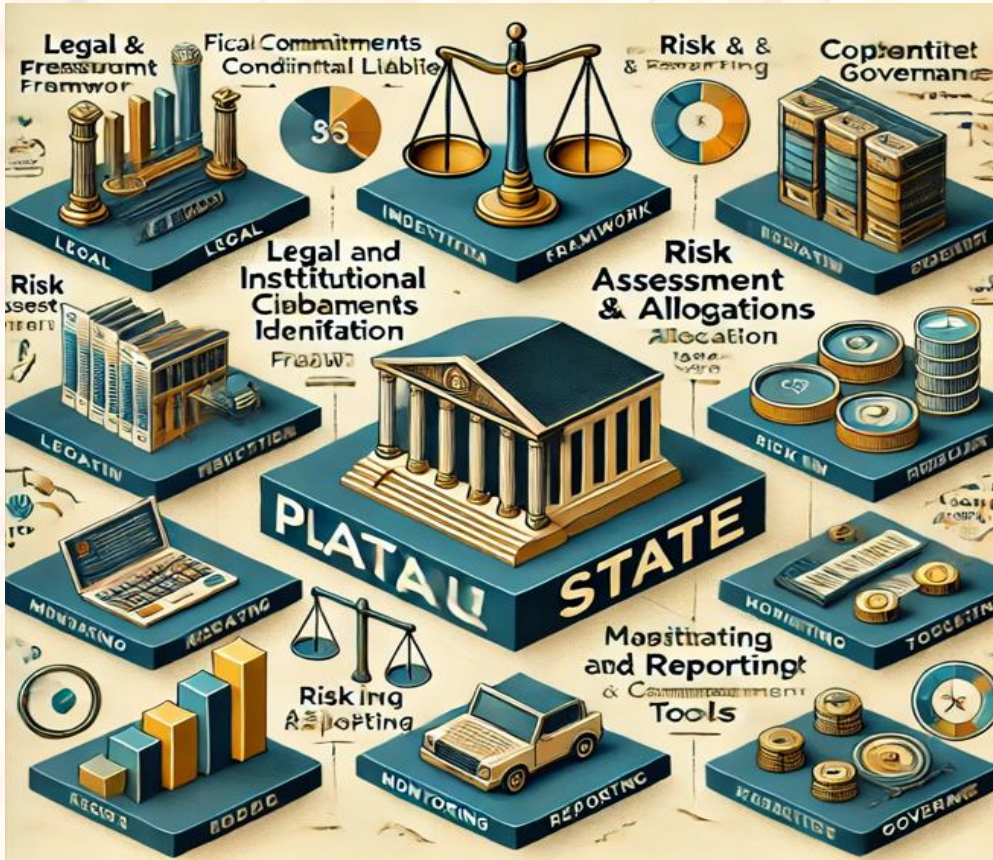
Legal &
Fremssumnt
Framwork

Fical Commitments
Condintal Liablie

$$

Risk & &
& Remarting

Copentitet
Governance

LEGAL

LEGAL

INDENTITIA

FRAMWORK

RODATIN

GODERIT

Legal and
Instittutional
Ciabaments
Idenifation

Fraew

Risk
Assessment
& Allogations

Allocation

Risk
Assest

LEGATIN

MODETION

RICK EN

PLATAU

STATE

MONTAPING

MANATING

MONITING

TOOLSING

Mositrating
and Reportingt
& Cammitment

Tools

Risking
Reporting

MONTORING

REPORTING

GOVERNE